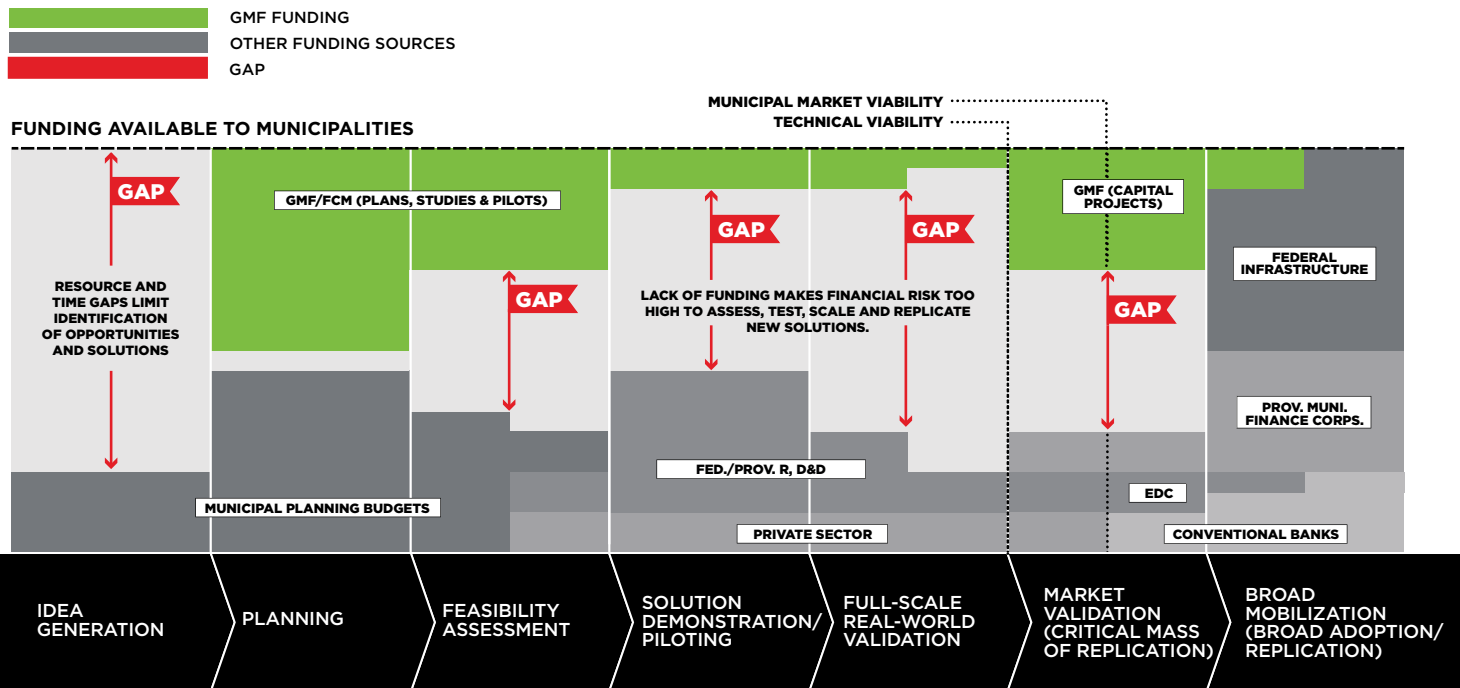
GMF FUNDING
OTHER FUNDING SOURCES
GAP

MUNICIPAL MARKET VIABILITY
TECHNICAL VIABILITY

FUNDING AVAILABLE TO MUNICIPALITIES

GAP

RESOURCE AND TIME GAPS LIMIT IDENTIFICATION OF OPPORTUNITIES AND SOLUTIONS

GMF/FCM (PLANS, STUDIES & PILOTS)

GAP

GAP

GAP

LACK OF FUNDING MAKES FINANCIAL RISK TOO HIGH TO ASSESS, TEST, SCALE AND REPLICATE NEW SOLUTIONS.

GMF (CAPITAL PROJECTS)

GAP

FEDERAL INFRASTRUCTURE

PROV. MUNI. FINANCE CORPS.

FED./PROV. R, D&D

EDC

MUNICIPAL PLANNING BUDGETS

PRIVATE SECTOR

CONVENTIONAL BANKS

IDEA GENERATION

PLANNING

FEASIBILITY ASSESSMENT

SOLUTION DEMONSTRATION/ PILOTING

FULL-SCALE REAL-WORLD VALIDATION

MARKET VALIDATION (CRITICAL MASS OF REPLICATION)

BROAD MOBILIZATION (BROAD ADOPTION/ REPLICATION)